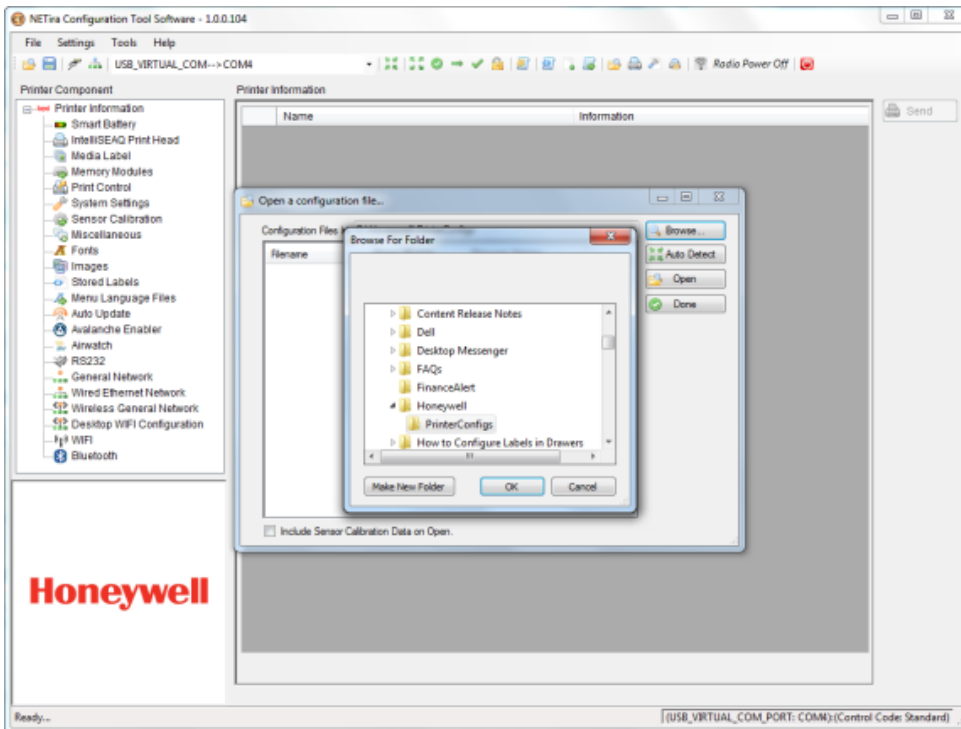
NETira Configuration Tool Software - 1.0.0.104

File Settings Tools Help

USB_VIRTUAL_COM-->COM4

Radio Power Off

Printer Component

Printer Information
Smart Battery
IntelliSEAQ Print Head
Media Label
Memory Modules
Print Control
System Settings
Sensor Calibration
Miscellaneous
Fonts
Images
Stored Labels
Menu Language Files
Auto Update
Avalanche Enabler
Airwatch
RS232
General Network
Wired Ethernet Network
Wireless General Network
Desktop WIFI Configuration
WIFI
Bluetooth

Honeywell

Printer Information

| Name | Information |
|---|---|

Send

Open a configuration file...

Configuration Files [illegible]

Filename

Browse...
Auto Detect
Open
Done

Include Sensor Calibration Data on Open.

Browse For Folder

Content Release Notes
Dell
Desktop Messenger
FAQs
FinanceAlert
Honeywell
PrinterConfigs
How to Configure Labels in Drawers

Make New Folder
OK
Cancel

Ready...

(USB_VIRTUAL_COM_PORT: COM4):(Control Code: Standard)